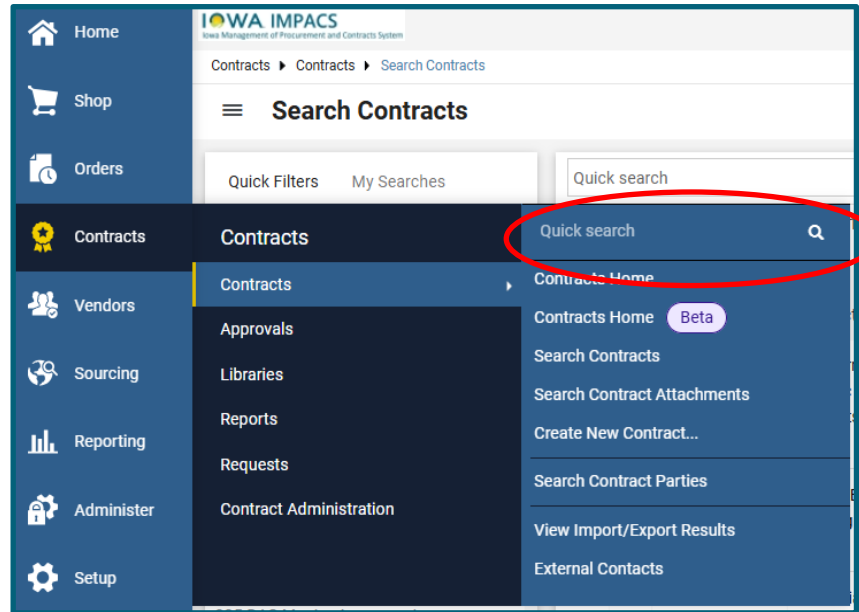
Home
Shop
Orders
Contracts
Vendors
Sourcing
Reporting
Administer
Setup

IOWA IMPACS
Iowa Management of Procurement and Contracts System

Contracts ▸ Contracts ▸ Search Contracts

Search Contracts

Quick Filters My Searches

Quick search

Contracts
Contracts
Approvals
Libraries
Reports
Requests
Contract Administration

Quick search
Contracts Home
Contracts Home Beta
Search Contracts
Search Contract Attachments
Create New Contract...
Search Contract Parties
View Import/Export Results
External Contacts